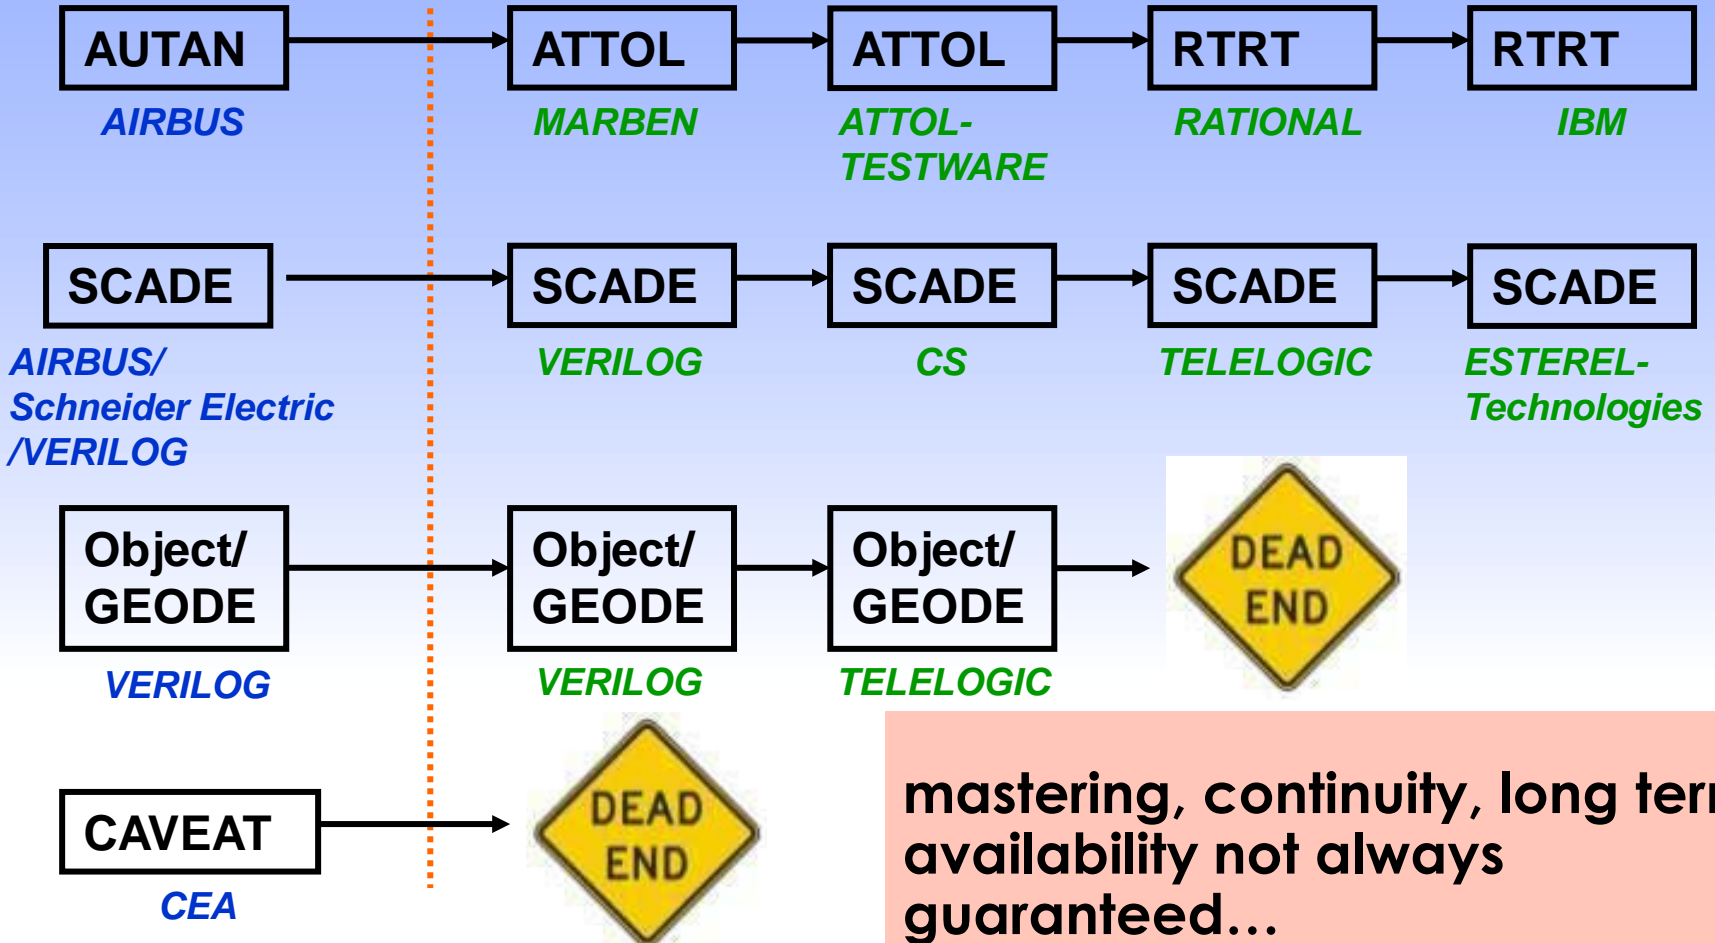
AUTAN
AIRBUS

ATTOL
MARBEN

ATTOL
ATTOL-TESTWARE

RTRT
RATIONAL

RTRT
IBM

SCADE
AIRBUS/ Schneider Electric /VERILOG

SCADE
VERILOG

SCADE
CS

SCADE
TELELOGIC

SCADE
ESTEREL-Technologies

Object/ GEODE
VERILOG

Object/ GEODE
VERILOG

Object/ GEODE
TELELOGIC

DEAD END

CAVEAT
CEA

DEAD END

mastering, continuity, long ter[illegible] availability not always guaranteed…